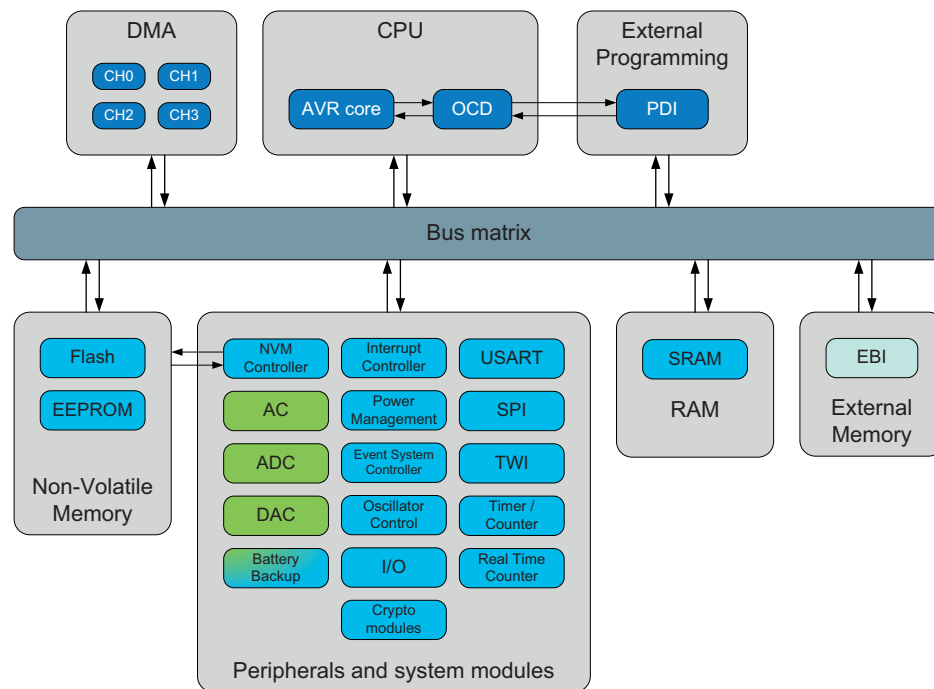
DMA

CH0 CH1

CH2 CH3

CPU

AVR core

OCD

External Programming

PDI

Bus matrix

Flash

EEPROM

Non-Volatile Memory

NVM Controller

Interrupt Controller

USART

AC

Power Management

SPI

ADC

Event System Controller

TWI

DAC

Oscillator Control

Timer / Counter

Battery Backup

I/O

Real Time Counter

Crypto modules

Peripherals and system modules

SRAM

RAM

EBI

External Memory